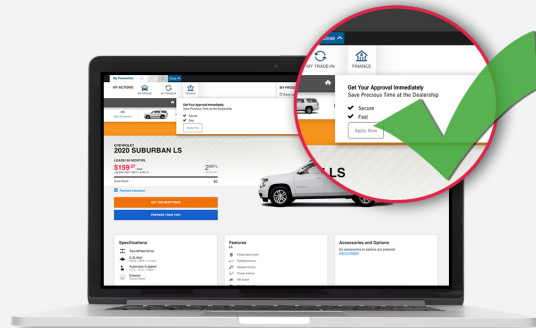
MY TRADE-IN

FINANCE

Get Your Approval Immediately
Save Precious Time at the Dealership

Secure
Fast

Apply Now

LS

My Transaction

MY ACTIONS

MY GARAGE

MY TRADE-IN

FINANCE

Get Your Approval Immediately
Save Precious Time at the Dealership

Secure
Fast

Apply Now

CHEVROLET
2020 SUBURBAN LS

LEASE 36 MONTHS

$159

GET THE BEST PRICE

PREPARE YOUR VISIT

Specifications

Features

Accessories and Options